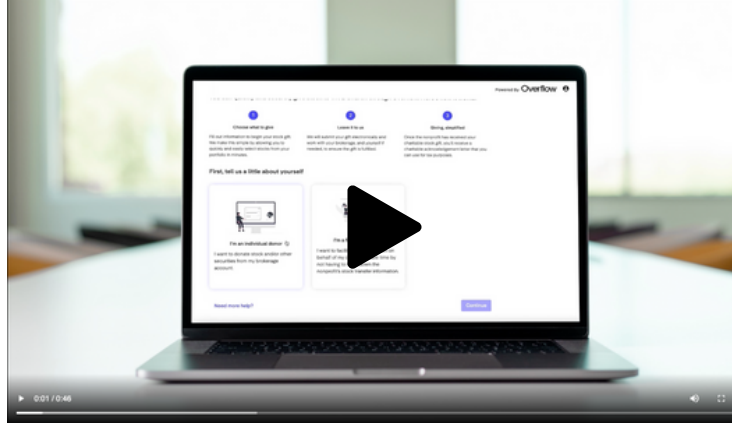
Powered by Overflow

1
Choose what to give

2
Leave it to us

3
Giving, simplified

First, tell us a little about yourself

I'm an individual donor

I want to donate stock and/or other securities from my brokerage account.

I'm a f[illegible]

Need more help?

Continue

0:01 / 0:46